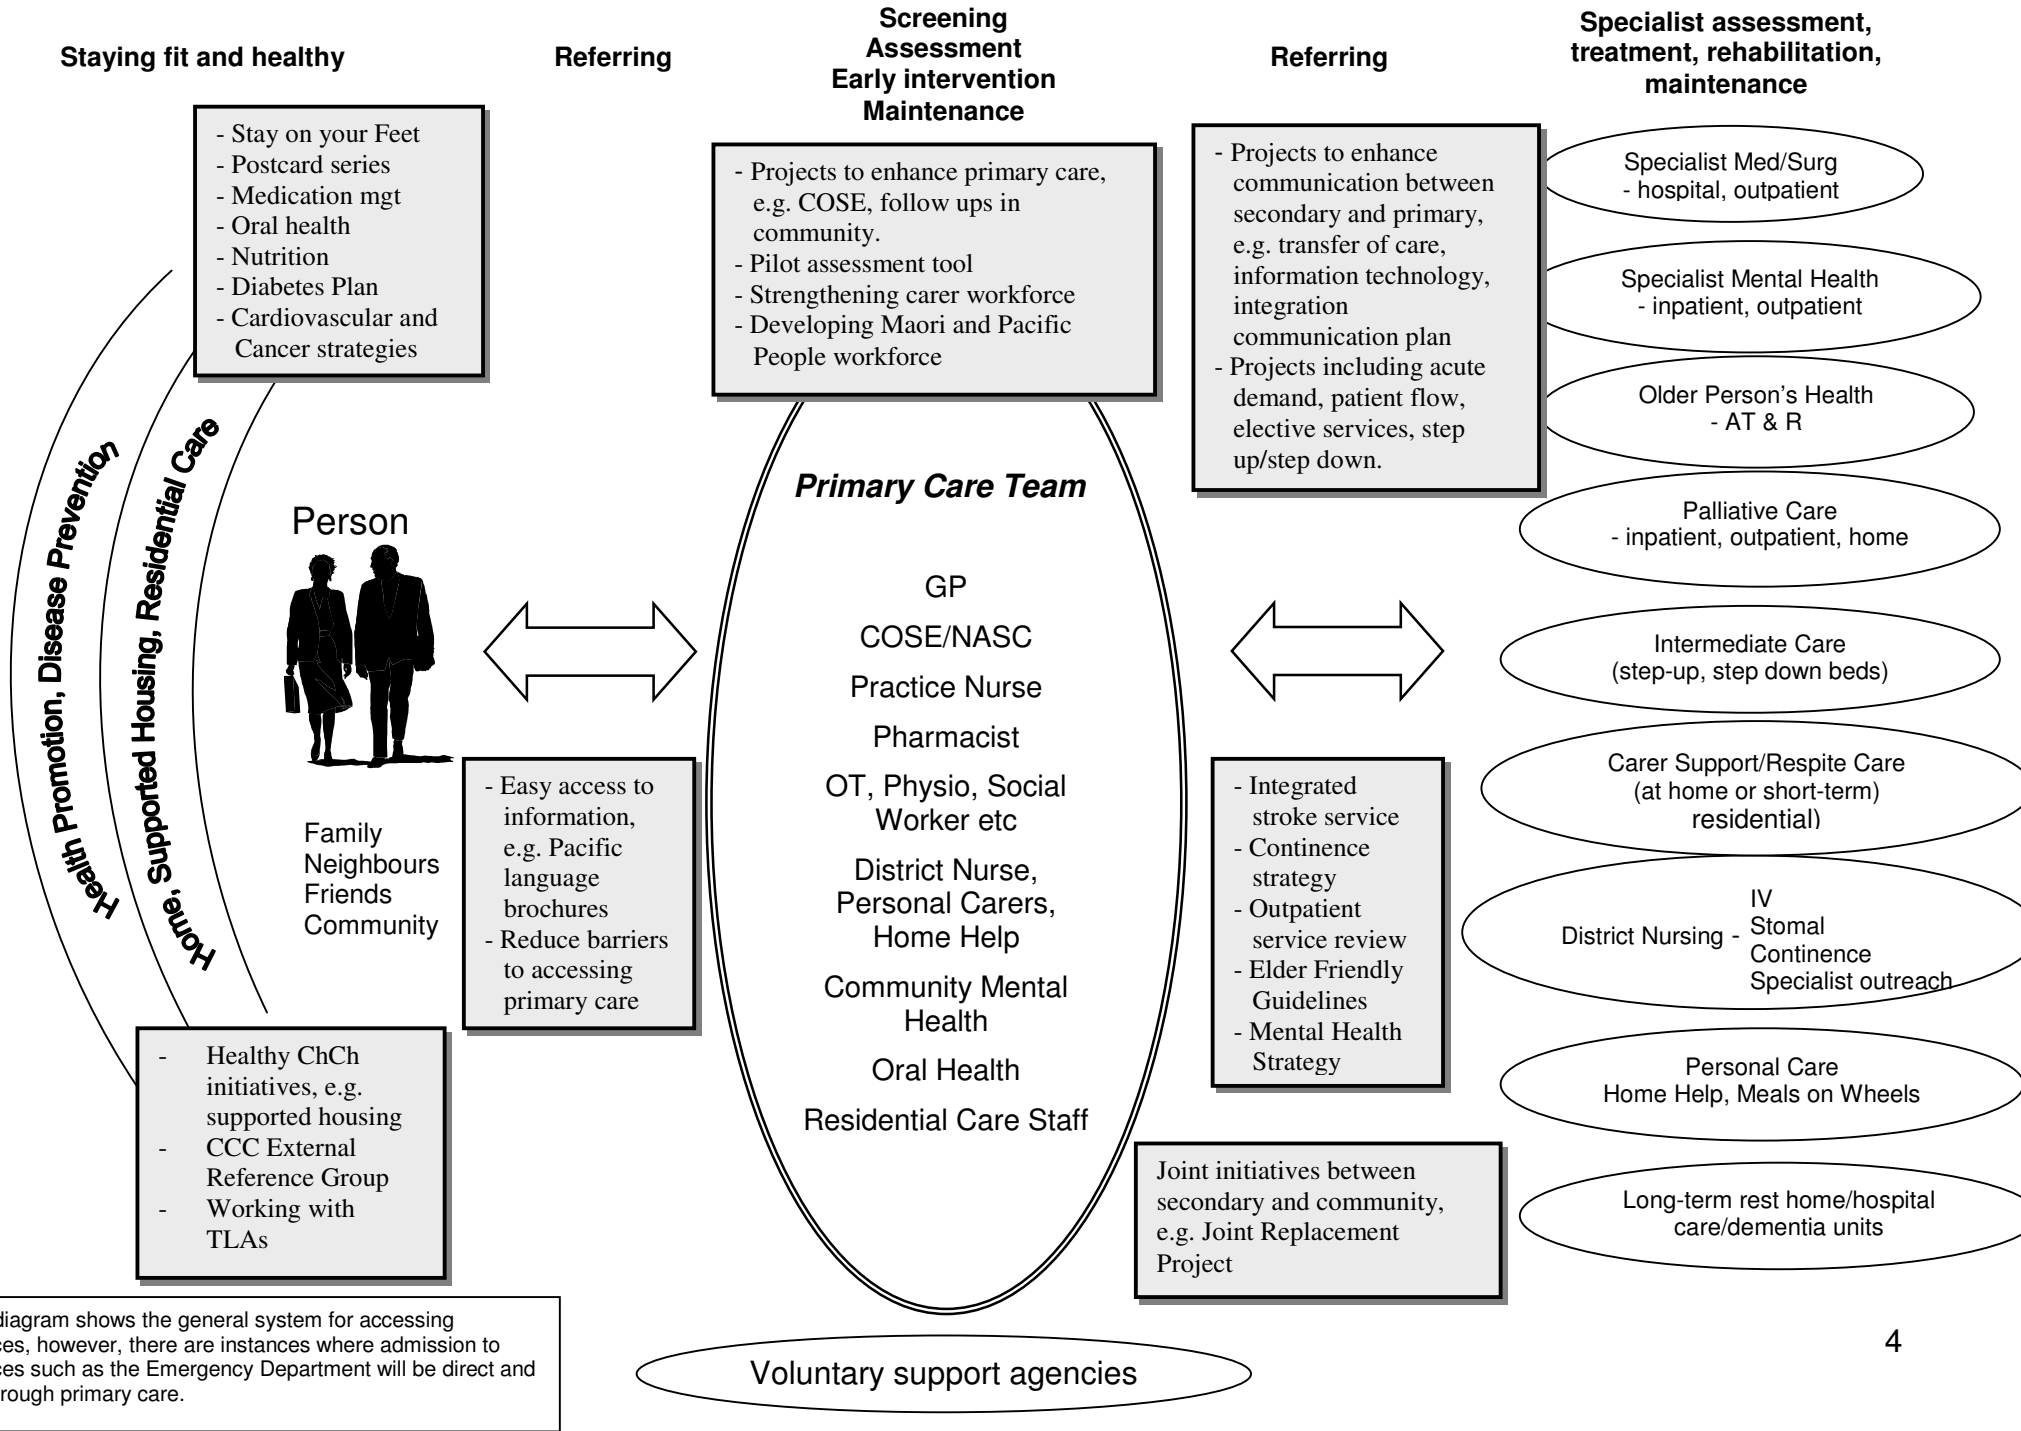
Staying fit and healthy

Referring

Screening
Assessment
Early intervention
Maintenance

Referring

Specialist assessment, treatment, rehabilitation, maintenance

- Stay on your Feet
- Postcard series
- Medication mgt
- Oral health
- Nutrition
- Diabetes Plan
- Cardiovascular and Cancer strategies

- Projects to enhance primary care, e.g. COSE, follow ups in community.
- Pilot assessment tool
- Strengthening carer workforce
- Developing Maori and Pacific People workforce

- Projects to enhance communication between secondary and primary, e.g. transfer of care, information technology, integration communication plan
- Projects including acute demand, patient flow, elective services, step up/step down.

Specialist Med/Surg
- hospital, outpatient

Specialist Mental Health
- inpatient, outpatient

Older Person's Health
- AT & R

Palliative Care
- inpatient, outpatient, home

Health Promotion, Disease Prevention

Home, Supported Housing, Residential Care

Person

Primary Care Team

GP

COSE/NASC

Practice Nurse

Pharmacist

OT, Physio, Social Worker etc

District Nurse, Personal Carers, Home Help

Community Mental Health

Oral Health

Residential Care Staff

Intermediate Care
(step-up, step down beds)

Carer Support/Respite Care
(at home or short-term)
residential)

District Nursing - IV
Stomal
Continence
Specialist outreach

Personal Care
Home Help, Meals on Wheels

Long-term rest home/hospital care/dementia units

Family
Neighbours
Friends
Community

- Easy access to information, e.g. Pacific language brochures
- Reduce barriers to accessing primary care

- Integrated stroke service
- Continence strategy
- Outpatient service review
- Elder Friendly Guidelines
- Mental Health Strategy

- Healthy ChCh initiatives, e.g. supported housing
- CCC External Reference Group
- Working with TLAs

Joint initiatives between secondary and community, e.g. Joint Replacement Project

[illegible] diagram shows the general system for accessing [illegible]ces, however, there are instances where admission to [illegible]ces such as the Emergency Department will be direct and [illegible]rough primary care.

Voluntary support agencies

4